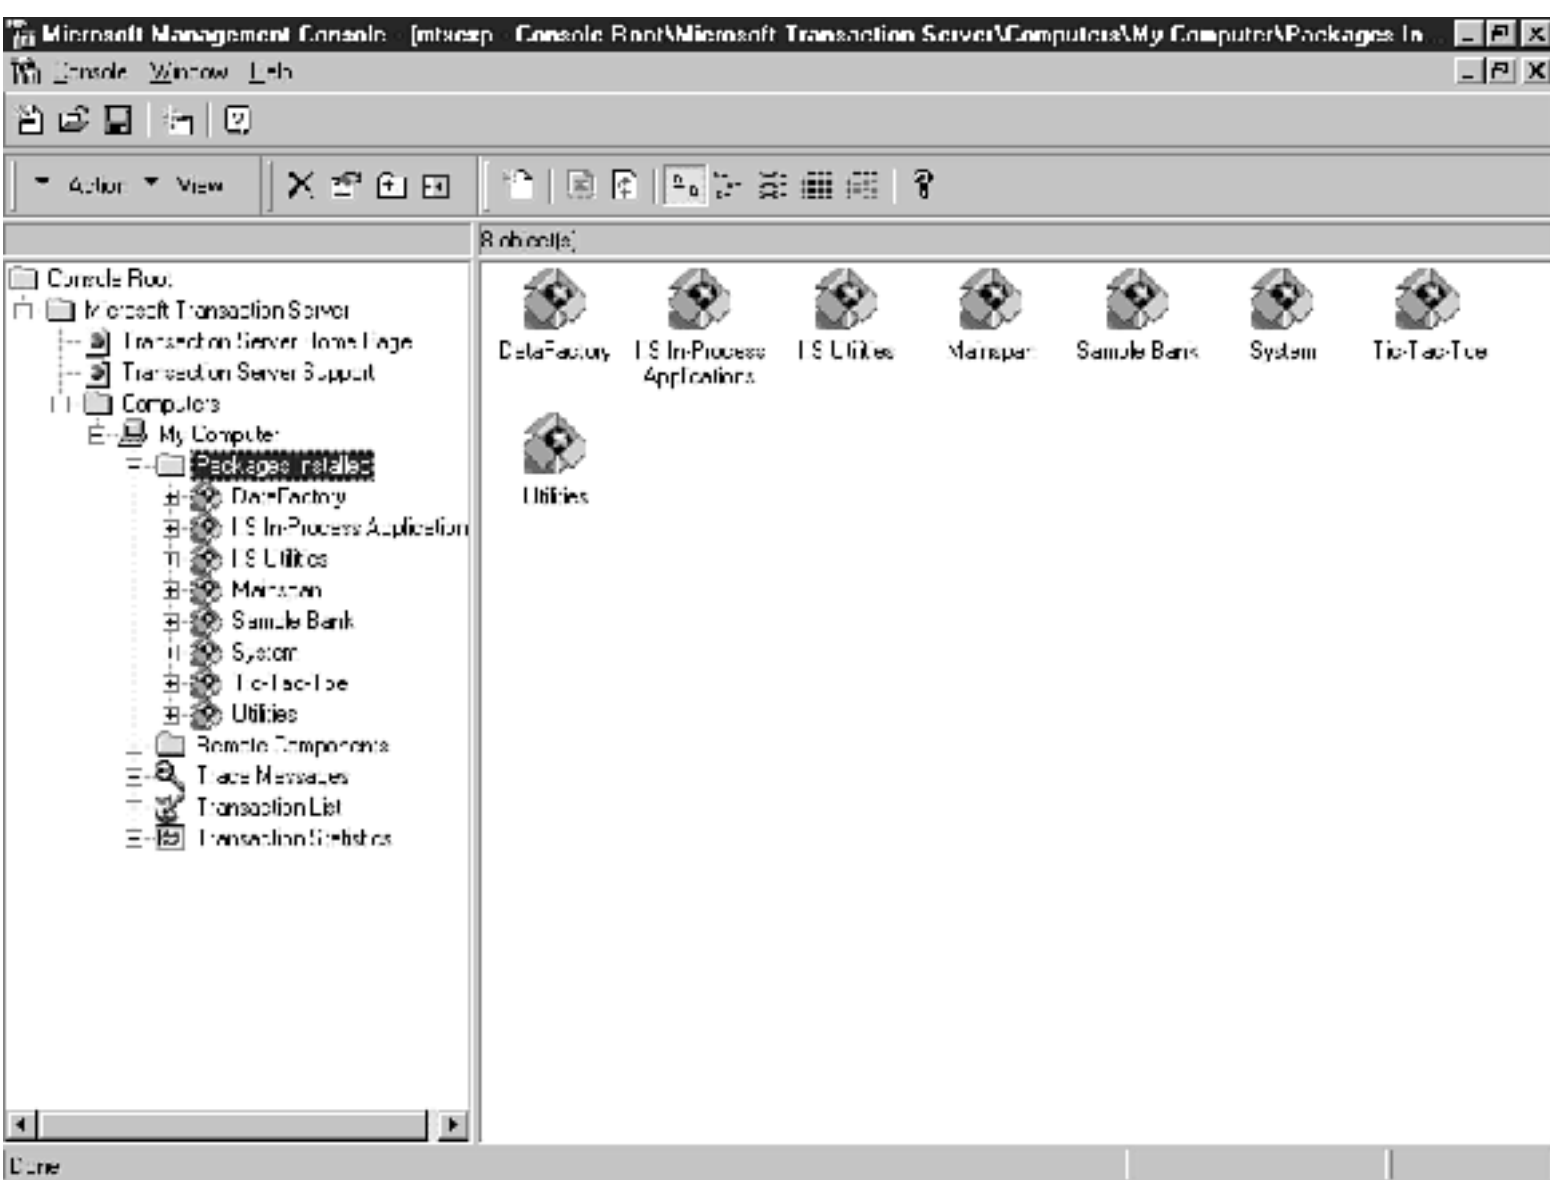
Microsoft Management Console - [mtxexp - Console Root\Microsoft Transaction Server\Computers\My Computer\Packages In...

Console Window Help

Action View

8 object(s)

Console Root
Microsoft Transaction Server
Transaction Server Home Page
Transaction Server Support
Computers
My Computer
Packages Installed
DataFactory
IIS In-Process Application
IIS Utilities
Mainspan
Sample Bank
System
Tic-Tac-Toe
Utilities
Remote Components
Trace Messages
Transaction List
Transaction Statistics

DataFactory
IIS In-Process Applications
IIS Utilities
Mainspan
Sample Bank
System
Tic-Tac-Toe
Utilities

Done